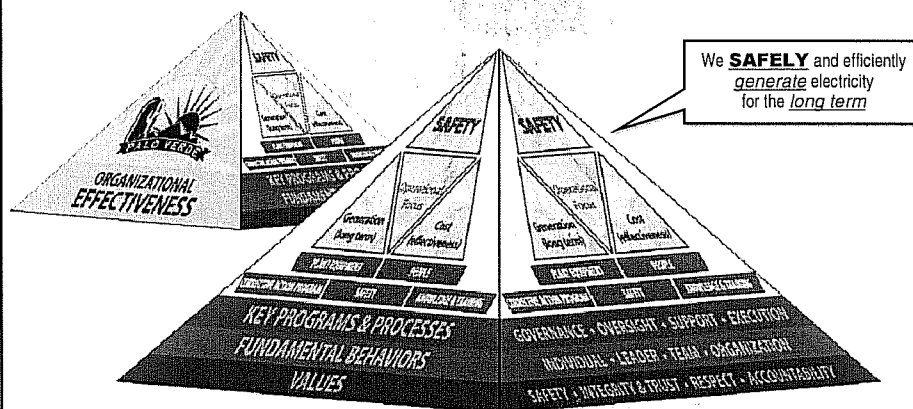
We **SAFELY** and efficiently *generate* electricity for the *long term*

SAFETY

Operational Focus

Generation (long term)

Cost (effectiveness)

PALO VERDE

ORGANIZATIONAL EFFECTIVENESS

KEY PROGRAMS & P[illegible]

FUNDAMEN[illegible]

SAFETY

Operational Focus

Generation (long term)

Cost (effectiveness)

PLANT STRENGTH

PEOPLE

CORRECTIVE ACTION PROGRAM

SAFETY

KNOWLEDGE & LEARNING

KEY PROGRAMS & PROCESSES

FUNDAMENTAL BEHAVIORS

VALUES

SAFETY

Operational Focus

Generation (long term)

Cost (effectiveness)

PLANT STRENGTH

PEOPLE

CORRECTIVE ACTION PROGRAM

SAFETY

KNOWLEDGE & LEARNING

GOVERNANCE • OVERSIGHT • SUPPORT • EXECUTION

INDIVIDUAL • LEADER • TEAM • ORGANIZATION

SAFETY • INTEGRITY & TRUST • RESPECT • ACCOUNTABILITY